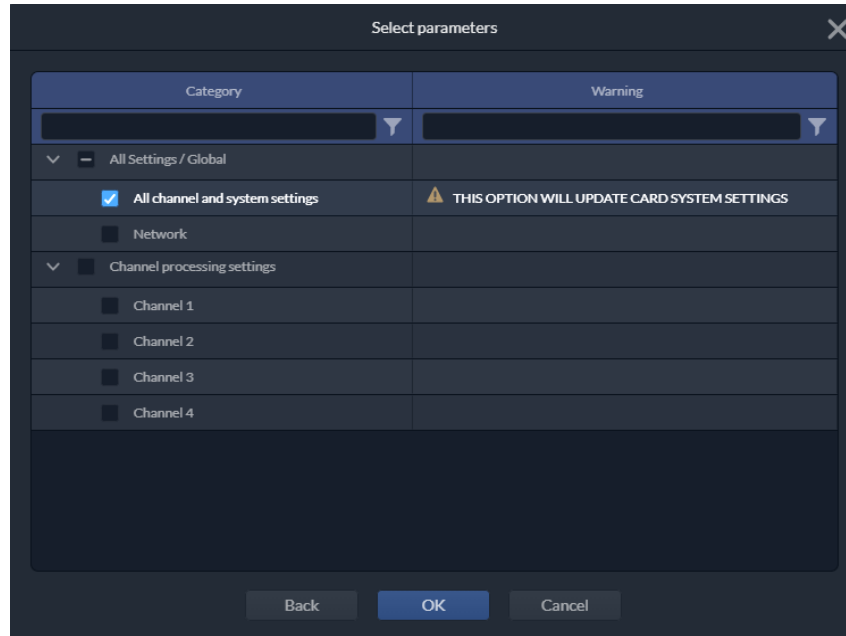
Select parameters

| Category | Warning |
|---|---|
| All Settings / Global | |
| All channel and system settings | THIS OPTION WILL UPDATE CARD SYSTEM SETTINGS |
| Network | |
| Channel processing settings | |
| Channel 1 | |
| Channel 2 | |
| Channel 3 | |
| Channel 4 | |

Back OK Cancel